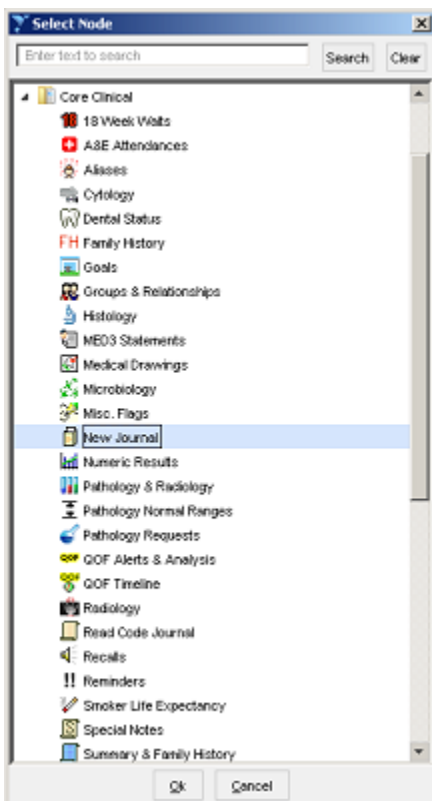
Select Node

Enter text to search

Search

Clear

Core Clinical

18 18 Week Waits

A&E Attendances

Aliases

Cytology

Dental Status

FH Family History

Goals

Groups & Relationships

Histology

MED3 Statements

Medical Drawings

Microbiology

Misc. Flags

New Journal

Numeric Results

Pathology & Radiology

Pathology Normal Ranges

Pathology Requests

QOF QOF Alerts & Analysis

QOF QOF Timeline

Radiology

Read Code Journal

Recalls

!! Reminders

Smoker Life Expectancy

Special Notes

Summary & Family History

Ok

Cancel